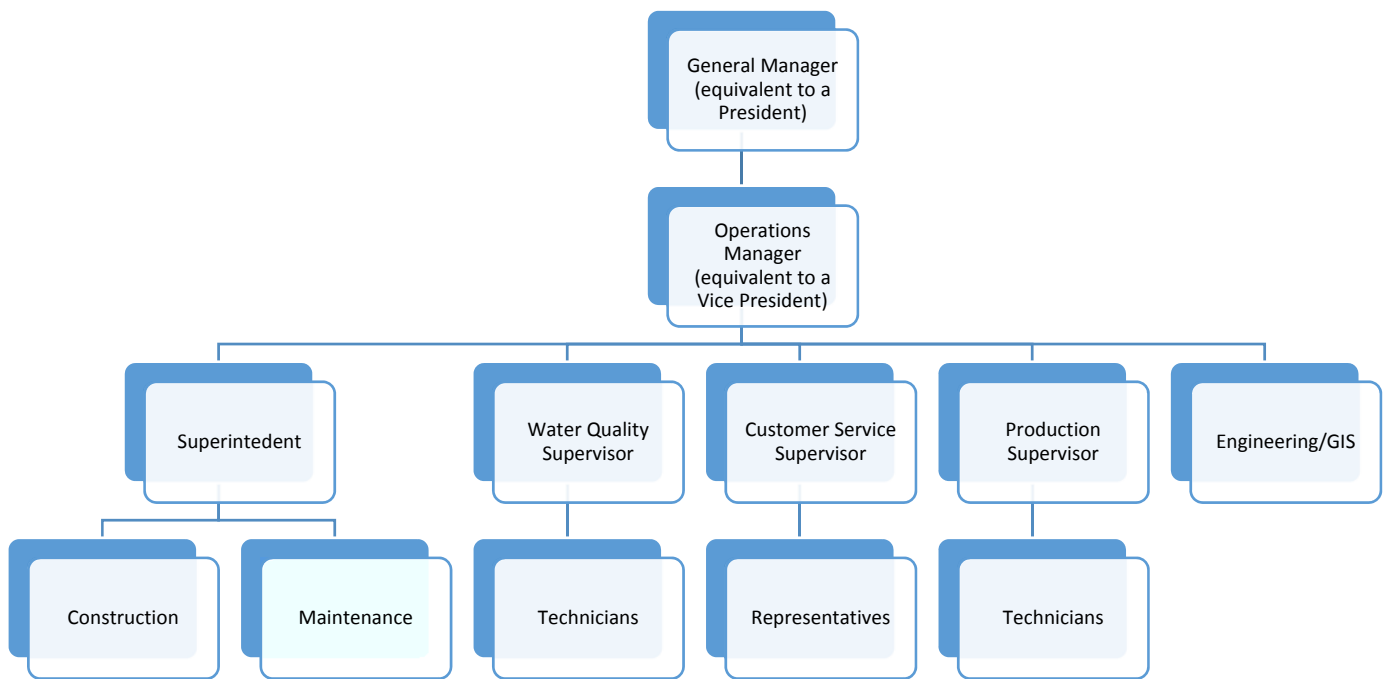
General Manager (equivalent to a President)

Operations Manager (equivalent to a Vice President)

Superintedent

Water Quality Supervisor

Customer Service Supervisor

Production Supervisor

Engineering/GIS

Construction

Maintenance

Technicians

Representatives

Technicians